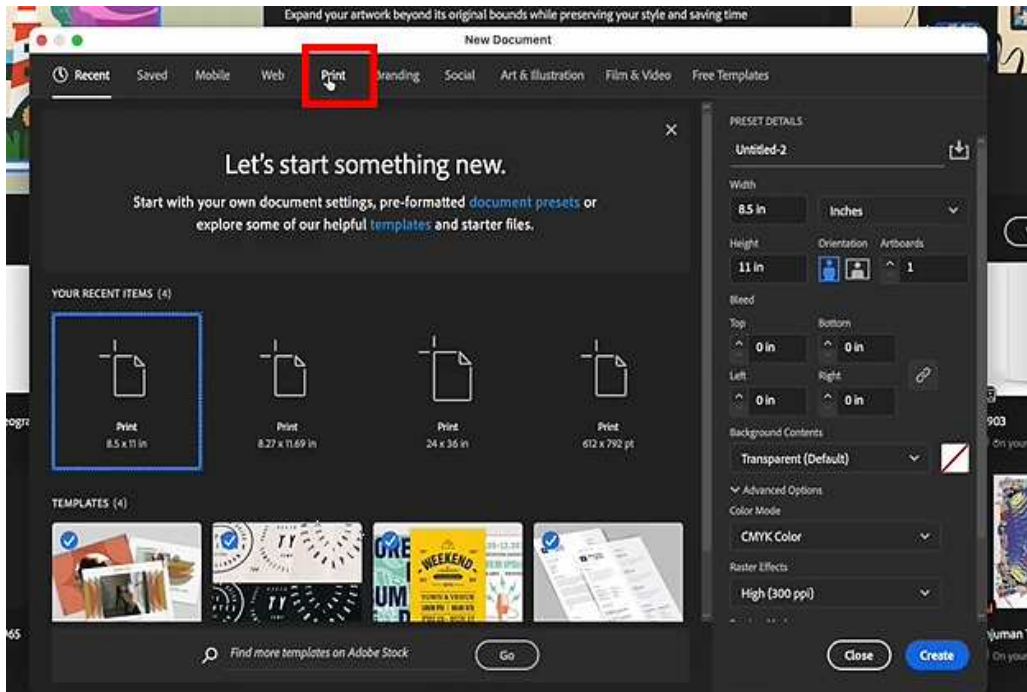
Expand your artwork beyond its original bounds while preserving your style and saving time

New Document

Recent Saved Mobile Web Print Branding Social Art & Illustration Film & Video Free Templates

Let's start something new.

Start with your own document settings, pre-formatted document presets or explore some of our helpful templates and starter files.

YOUR RECENT ITEMS (4)

Print
8.5 x 11 in

Print
8.27 x 11.69 in

Print
24 x 36 in

Print
612 x 792 pt

TEMPLATES (4)

WEEKEND

Find more templates on Adobe Stock

Go

PRESET DETAILS

Untitled-2

Width
8.5 in
Inches

Height
11 in
Orientation
Artboards
1

Bleed
Top
0 in
Bottom
0 in
Left
0 in
Right
0 in

Background Contents
Transparent (Default)

Advanced Options
Color Mode
CMYK Color

Raster Effects
High (300 ppi)

Close
Create

903
On you

juman
On you